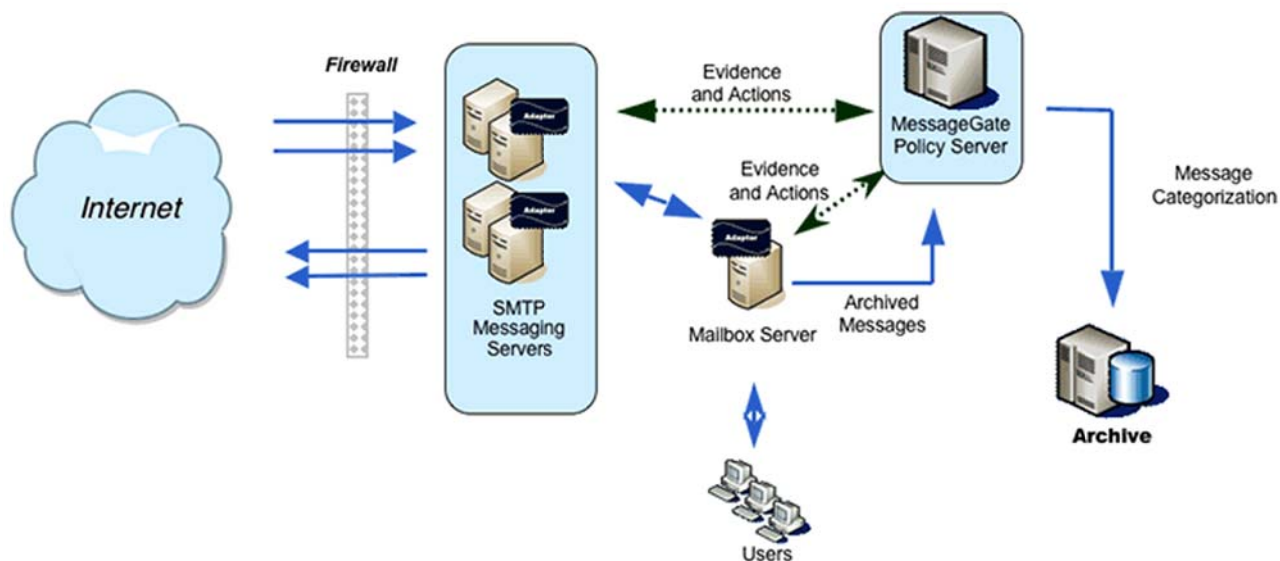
Firewall

Internet

Adapter

Adapter

SMTP Messaging Servers

Evidence and Actions

MessageGate Policy Server

Evidence and Actions

Adapter

Mailbox Server

Archived Messages

Message Categorization

Archive

Users